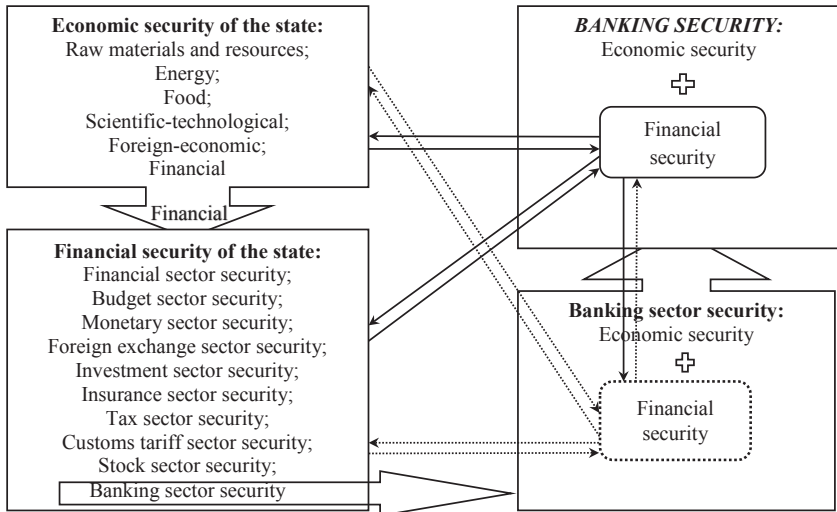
**Economic security of the state:**
Raw materials and resources;
Energy;
Food;
Scientific-technological;
Foreign-economic;
Financial

Financial

**Financial security of the state:**
Financial sector security;
Budget sector security;
Monetary sector security;
Foreign exchange sector security;
Investment sector security;
Insurance sector security;
Tax sector security;
Customs tariff sector security;
Stock sector security;
Banking sector security

*BANKING SECURITY:*
Economic security
+
Financial security

**Banking sector security:**
Economic security
+
Financial security